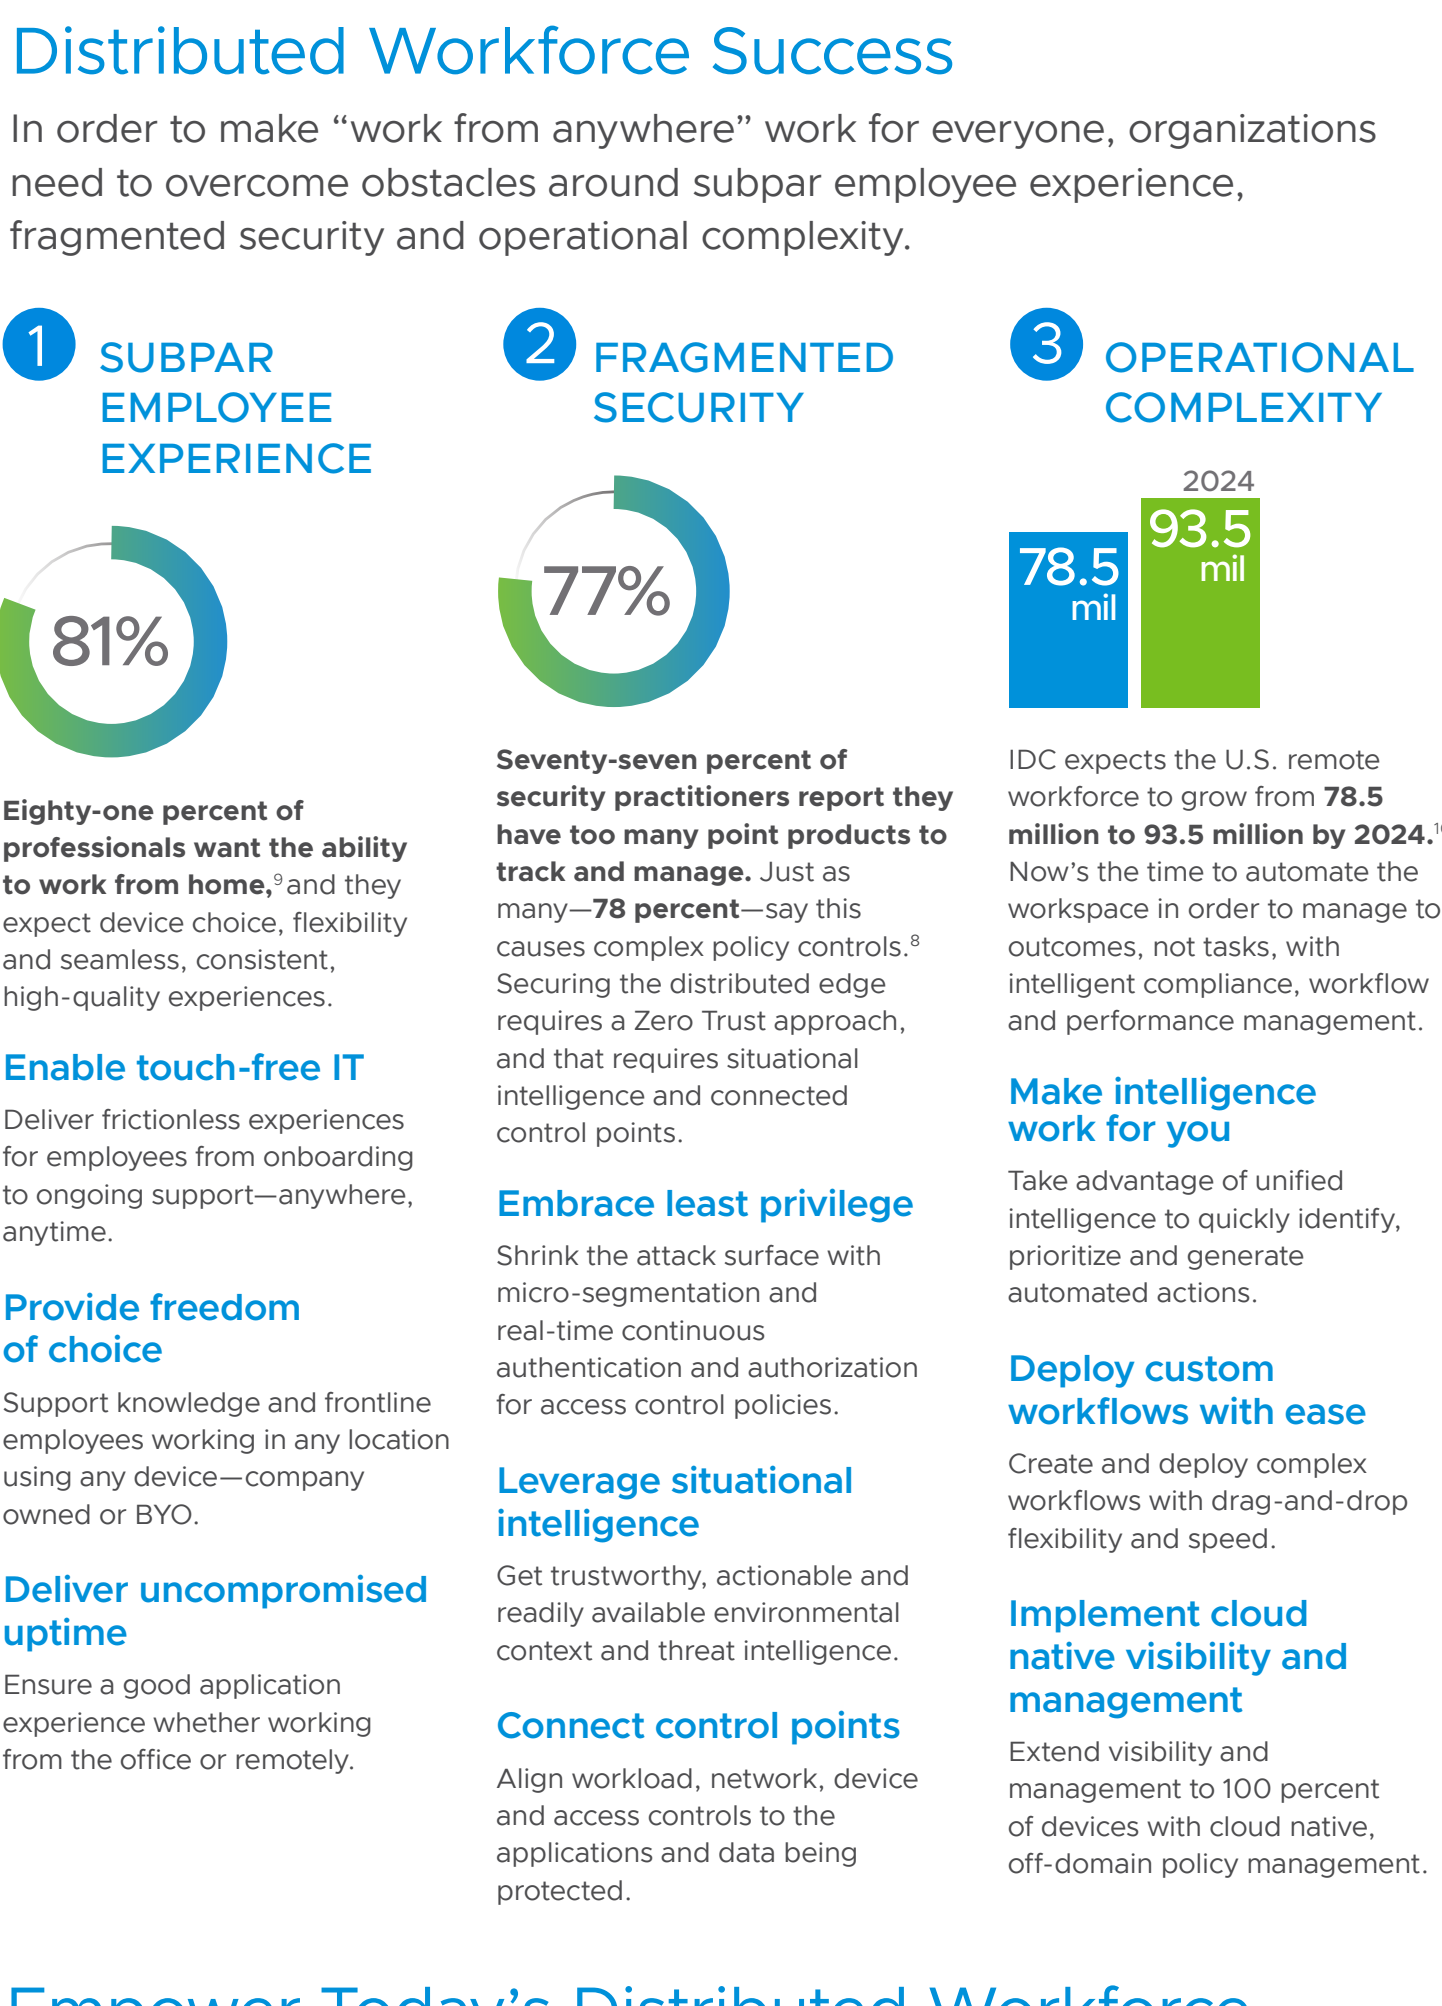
Distributed Workforce Success

In order to make “work from anywhere” work for everyone, organizations need to overcome obstacles around subpar employee experience, fragmented security and operational complexity.

1 SUBPAR EMPLOYEE EXPERIENCE

81%

**Eighty-one percent of professionals want the ability to work from home,**$^9$ and they expect device choice, flexibility and seamless, consistent, high-quality experiences.

Enable touch-free IT

Deliver frictionless experiences for employees from onboarding to ongoing support—anywhere, anytime.

Provide freedom of choice

Support knowledge and frontline employees working in any location using any device—company owned or BYO.

Deliver uncompromised uptime

Ensure a good application experience whether working from the office or remotely.

2 FRAGMENTED SECURITY

77%

**Seventy-seven percent of security practitioners report they have too many point products to track and manage.** Just as many—**78 percent**—say this causes complex policy controls.$^8$ Securing the distributed edge requires a Zero Trust approach, and that requires situational intelligence and connected control points.

Embrace least privilege

Shrink the attack surface with micro-segmentation and real-time continuous authentication and authorization for access control policies.

Leverage situational intelligence

Get trustworthy, actionable and readily available environmental context and threat intelligence.

Connect control points

Align workload, network, device and access controls to the applications and data being protected.

3 OPERATIONAL COMPLEXITY

2024

78.5 mil

93.5 mil

IDC expects the U.S. remote workforce to grow from **78.5 million to 93.5 million by 2024.**$^{1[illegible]}$ Now’s the time to automate the workspace in order to manage to outcomes, not tasks, with intelligent compliance, workflow and performance management.

Make intelligence work for you

Take advantage of unified intelligence to quickly identify, prioritize and generate automated actions.

Deploy custom workflows with ease

Create and deploy complex workflows with drag-and-drop flexibility and speed.

Implement cloud native visibility and management

Extend visibility and management to 100 percent of devices with cloud native, off-domain policy management.

Empower Today’s Distributed Workforce